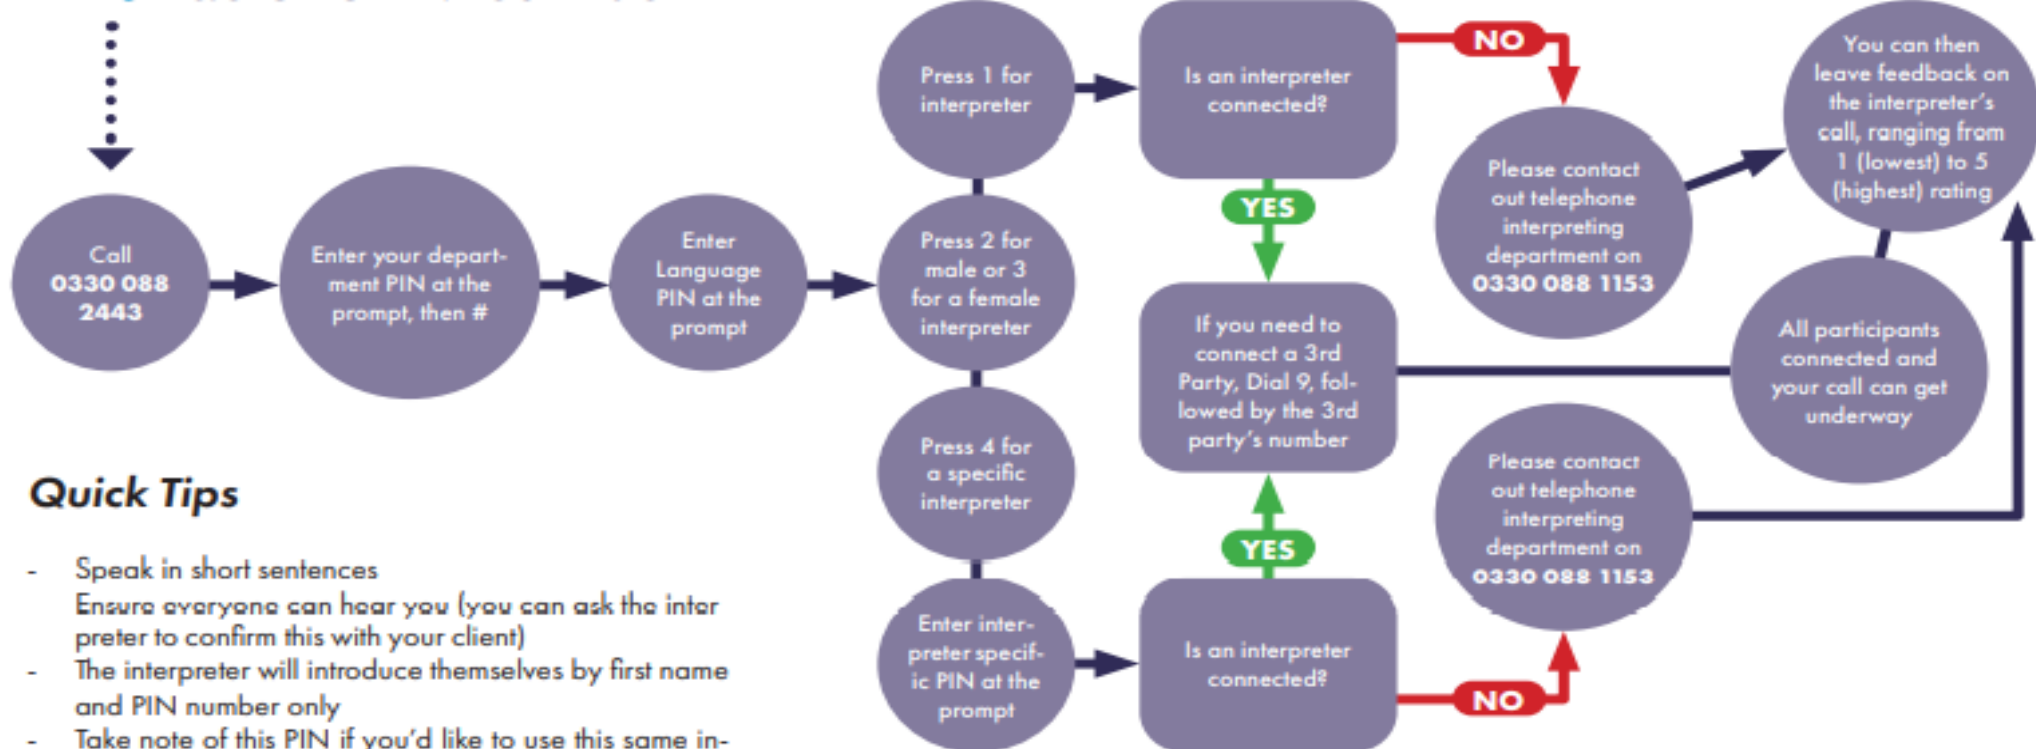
Call
0330 088
2443

Enter your department PIN at the prompt, then #

Enter Language PIN at the prompt

Press 1 for interpreter

Press 2 for male or 3 for a female interpreter

Press 4 for a specific interpreter

Enter interpreter specific PIN at the prompt

Is an interpreter connected?

NO

Please contact out telephone interpreting department on
0330 088 1153

YES

If you need to connect a 3rd Party, Dial 9, followed by the 3rd party's number

YES

Is an interpreter connected?

NO

Please contact out telephone interpreting department on
0330 088 1153

You can then leave feedback on the interpreter's call, ranging from 1 (lowest) to 5 (highest) rating

All participants connected and your call can get underway

Quick Tips

- Speak in short sentences
Ensure everyone can hear you (you can ask the interpreter to confirm this with your client)
- The interpreter will introduce themselves by first name and PIN number only
- Take note of this PIN if you'd like to use this same in-